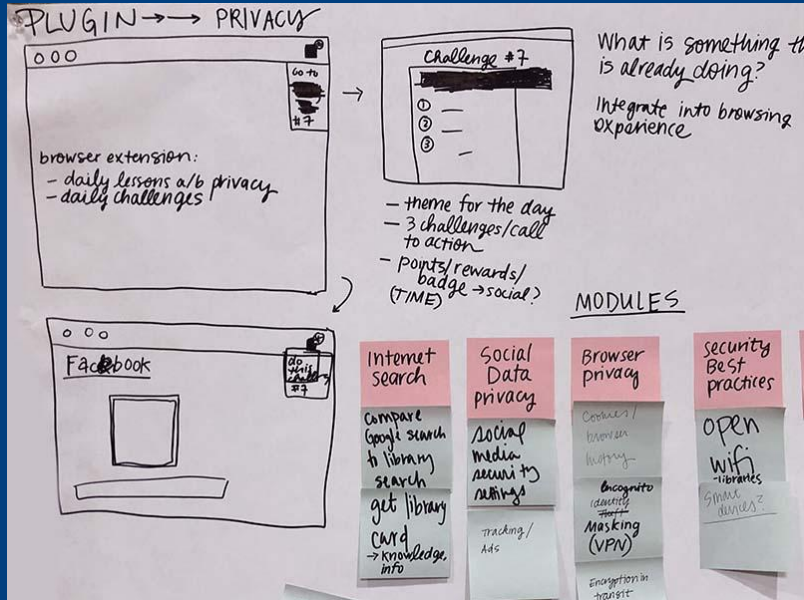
PLUGIN → PRIVACY

Go to
#7

browser extension:
- daily lessons a/b privacy
- daily challenges

Challenge #7
①
②
③

- theme for the day
- 3 challenges/call to action
- points/rewards/badge → social?
(TIME)

What is something th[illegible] is already doing?

Integrate into browsing experience

Facebook

do this challeng #7

MODULES

Internet search
Compare Google search to library search
get library card
→ knowledge, info

Social Data privacy
social media security settings
Tracking/Ads

Browser privacy
Cookies/browser history
Incognito
identity theft
Masking (VPN)
Encryption in transit

security Best practices
open wifi
-libraries
Smart devices?